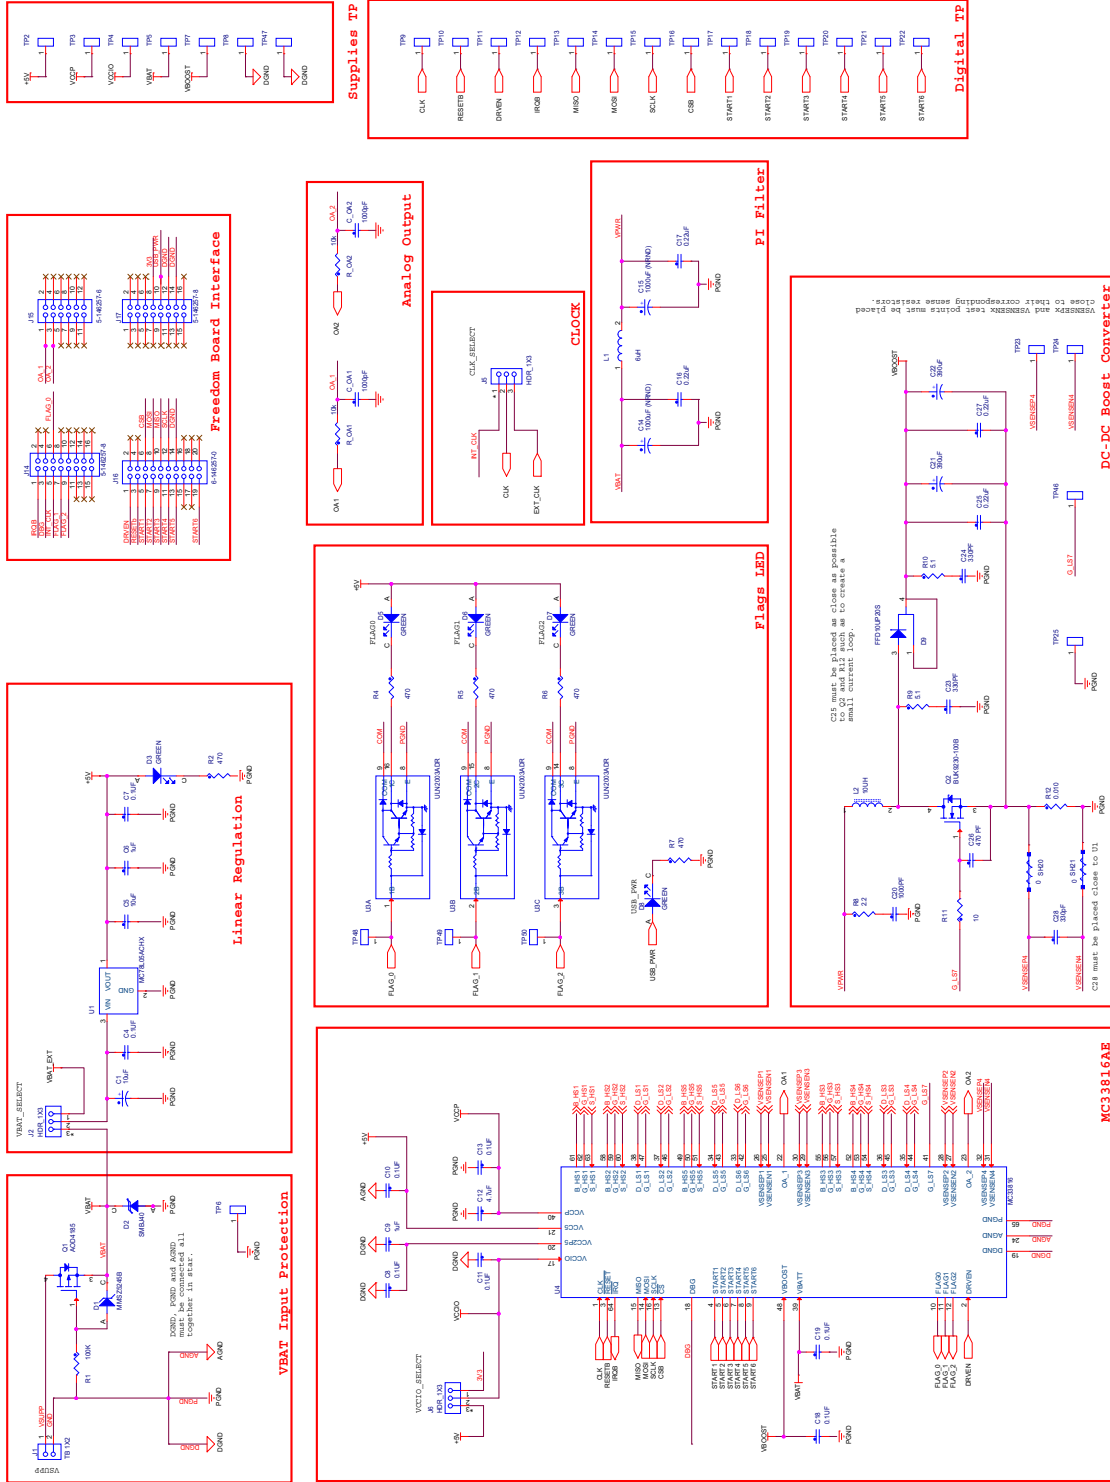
Supplies TP

TP2 +5V
TP3 VCCP
TP4 VCCIO
TP5 VBAT
TP7 VBOOST
TP8 DGND
TP47 DGND

Digital TP

TP9 CLK
TP10 RESETB
TP11 DRVEN
TP12 IRQB
TP13 MISO
TP14 MOSI
TP15 SCLK
TP16 CSB
TP17 START1
TP18 START2
TP19 START3
TP20 START4
TP21 START5
TP22 START6

Freedom Board Interface

J15 5-146257-6
J17 5-146257-8
J14 5-146257-8
J16 6-146257-0
OA_1 OA_2
FLAG_0
3V3 USB_PWR PGND DGND
CSB MOSI MISO SCLK DGND
IRQB DBG INT_CLK FLAG_1 FLAG_2
DRVEN RESETB START2 START3 START4 START1 START5 START6

Analog Output

OA_2 10k R_OA2 C_OA2 1000pF OA2
OA_1 10k R_OA1 C_OA1 1000pF OA1

CLOCK

CLK_SELECT J5 HDR_1X3
INT_CLK CLK EXT_CLK

PI Filter

VPWR C17 0.22uF C15 1000uF (NRND) PGND
L1 6uH
VBAT C16 0.22uF C14 1000uF (NRND) PGND

DC-DC Boost Converter

VSENSEPx and VSENSENx test points must be placed close to their corresponding sense resistors.

VBOOST C22 390uF C27 0.22uF C21 390uF C25 0.22uF
TP23 VSENSEP4 TP24 VSENSEN4
TP46 G_LS7
TP25 PGND
R10 5.1 C24 330PF PGND
FFD10UP20S D9
R9 5.1 C23 330PF PGND
C25 must be placed as close as possible to Q2 and R12 such as to create a small current loop.
L2 10UH
Q2 BUK9230-100B
C26 470 PF
R12 0.010 PGND
R8 2.2 C20 1000PF PGND
R11 10
0 SH20 0 SH21
C28 330pF
VPWR G_LS7 VSENSEP4 VSENSEN4
C28 must be placed close to U1

Flags LED

+5V
FLAG0 D5 GREEN R4 470
FLAG1 D6 GREEN R5 470
FLAG2 D7 GREEN R6 470
COM PGND
U3A U3B U3C ULN2003ADR
TP48 FLAG_0
TP49 FLAG_1
TP50 FLAG_2
USB_PWR D8 GREEN R7 470 PGND USB_PWR

Linear Regulation

+5V D3 GREEN R2 470 PGND
C7 0.1uF PGND
C6 1uF PGND
C5 10uF PGND
U1 MC78L05ACHX VIN VOUT GND
C4 0.1uF PGND
C1 10uF PGND
VBAT_SELECT J2 HDR_1X3 VBAT_EXT

VBAT Input Protection

VBAT D2 SMBJ40 PGND
Q1 AOD4185
D1 MMSZ5248B
R1 100K
VSUPP J1 TB 1X2
TP6 PGND
DGND, PGND and AGND must be connected all together in star.
AGND PGND DGND

MC33816AE

U4 MC33816
+5V AGND C10 0.1uF
VCCP C13 0.1uF PGND
DGND C9 1uF C12 4.7uF
DGND C8 0.1uF C11 0.1uF
VCCIO VCCIO_SELECT J6 HDR_1X3 3V3 +5V
VCCP VCC5 VCC2P5 VCCIO
B_HS1 G_HS1 S_HS1 B_HS2 G_HS2 S_HS2 D_LS1 G_LS1 D_LS2 G_LS2 B_HS5 G_HS5 S_HS5 D_LS5 G_LS5 D_LS6 G_LS6 VSENSEP1 VSENSEN1 OA_1 VSENSEP3 VSENSEN3 B_HS3 G_HS3 S_HS3 B_HS4 G_HS4 S_HS4 D_LS3 G_LS3 D_LS4 G_LS4 G_LS7 VSENSEP2 VSENSEN2 OA_2 VSENSEP4 VSENSEN4
PGND AGND DGND
CLK RESETB IRQB MISO MOSI SCLK CSB DBG START1 START2 START3 START4 START5 START6 VBOOST VBATT FLAG0 FLAG1 FLAG2 DRVEN
C19 0.1uF PGND VBAT
VBOOST C18 0.1uF PGND
FLAG_0 FLAG_1 FLAG_2 DRVEN